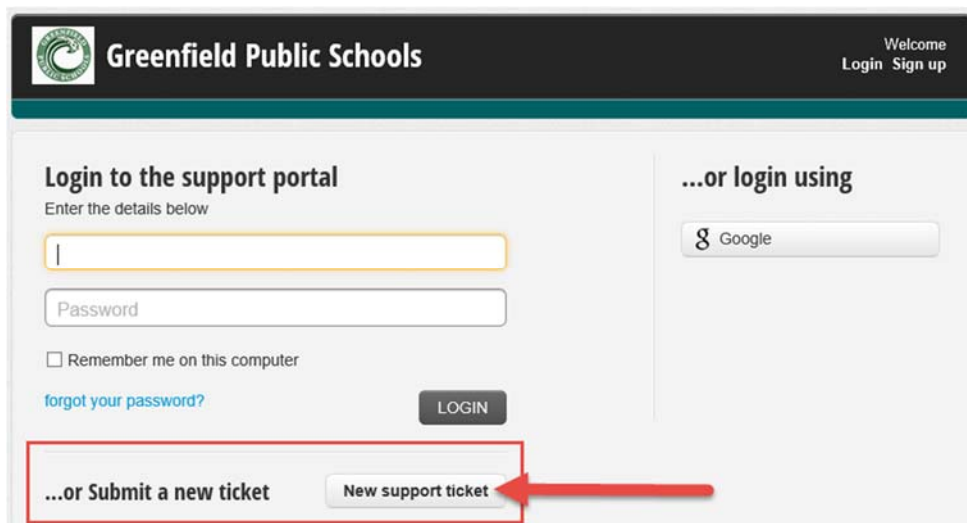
Greenfield Public Schools

Welcome
Login Sign up

Login to the support portal
Enter the details below

Password

Remember me on this computer

forgot your password?

LOGIN

...or login using

Google

...or Submit a new ticket

New support ticket